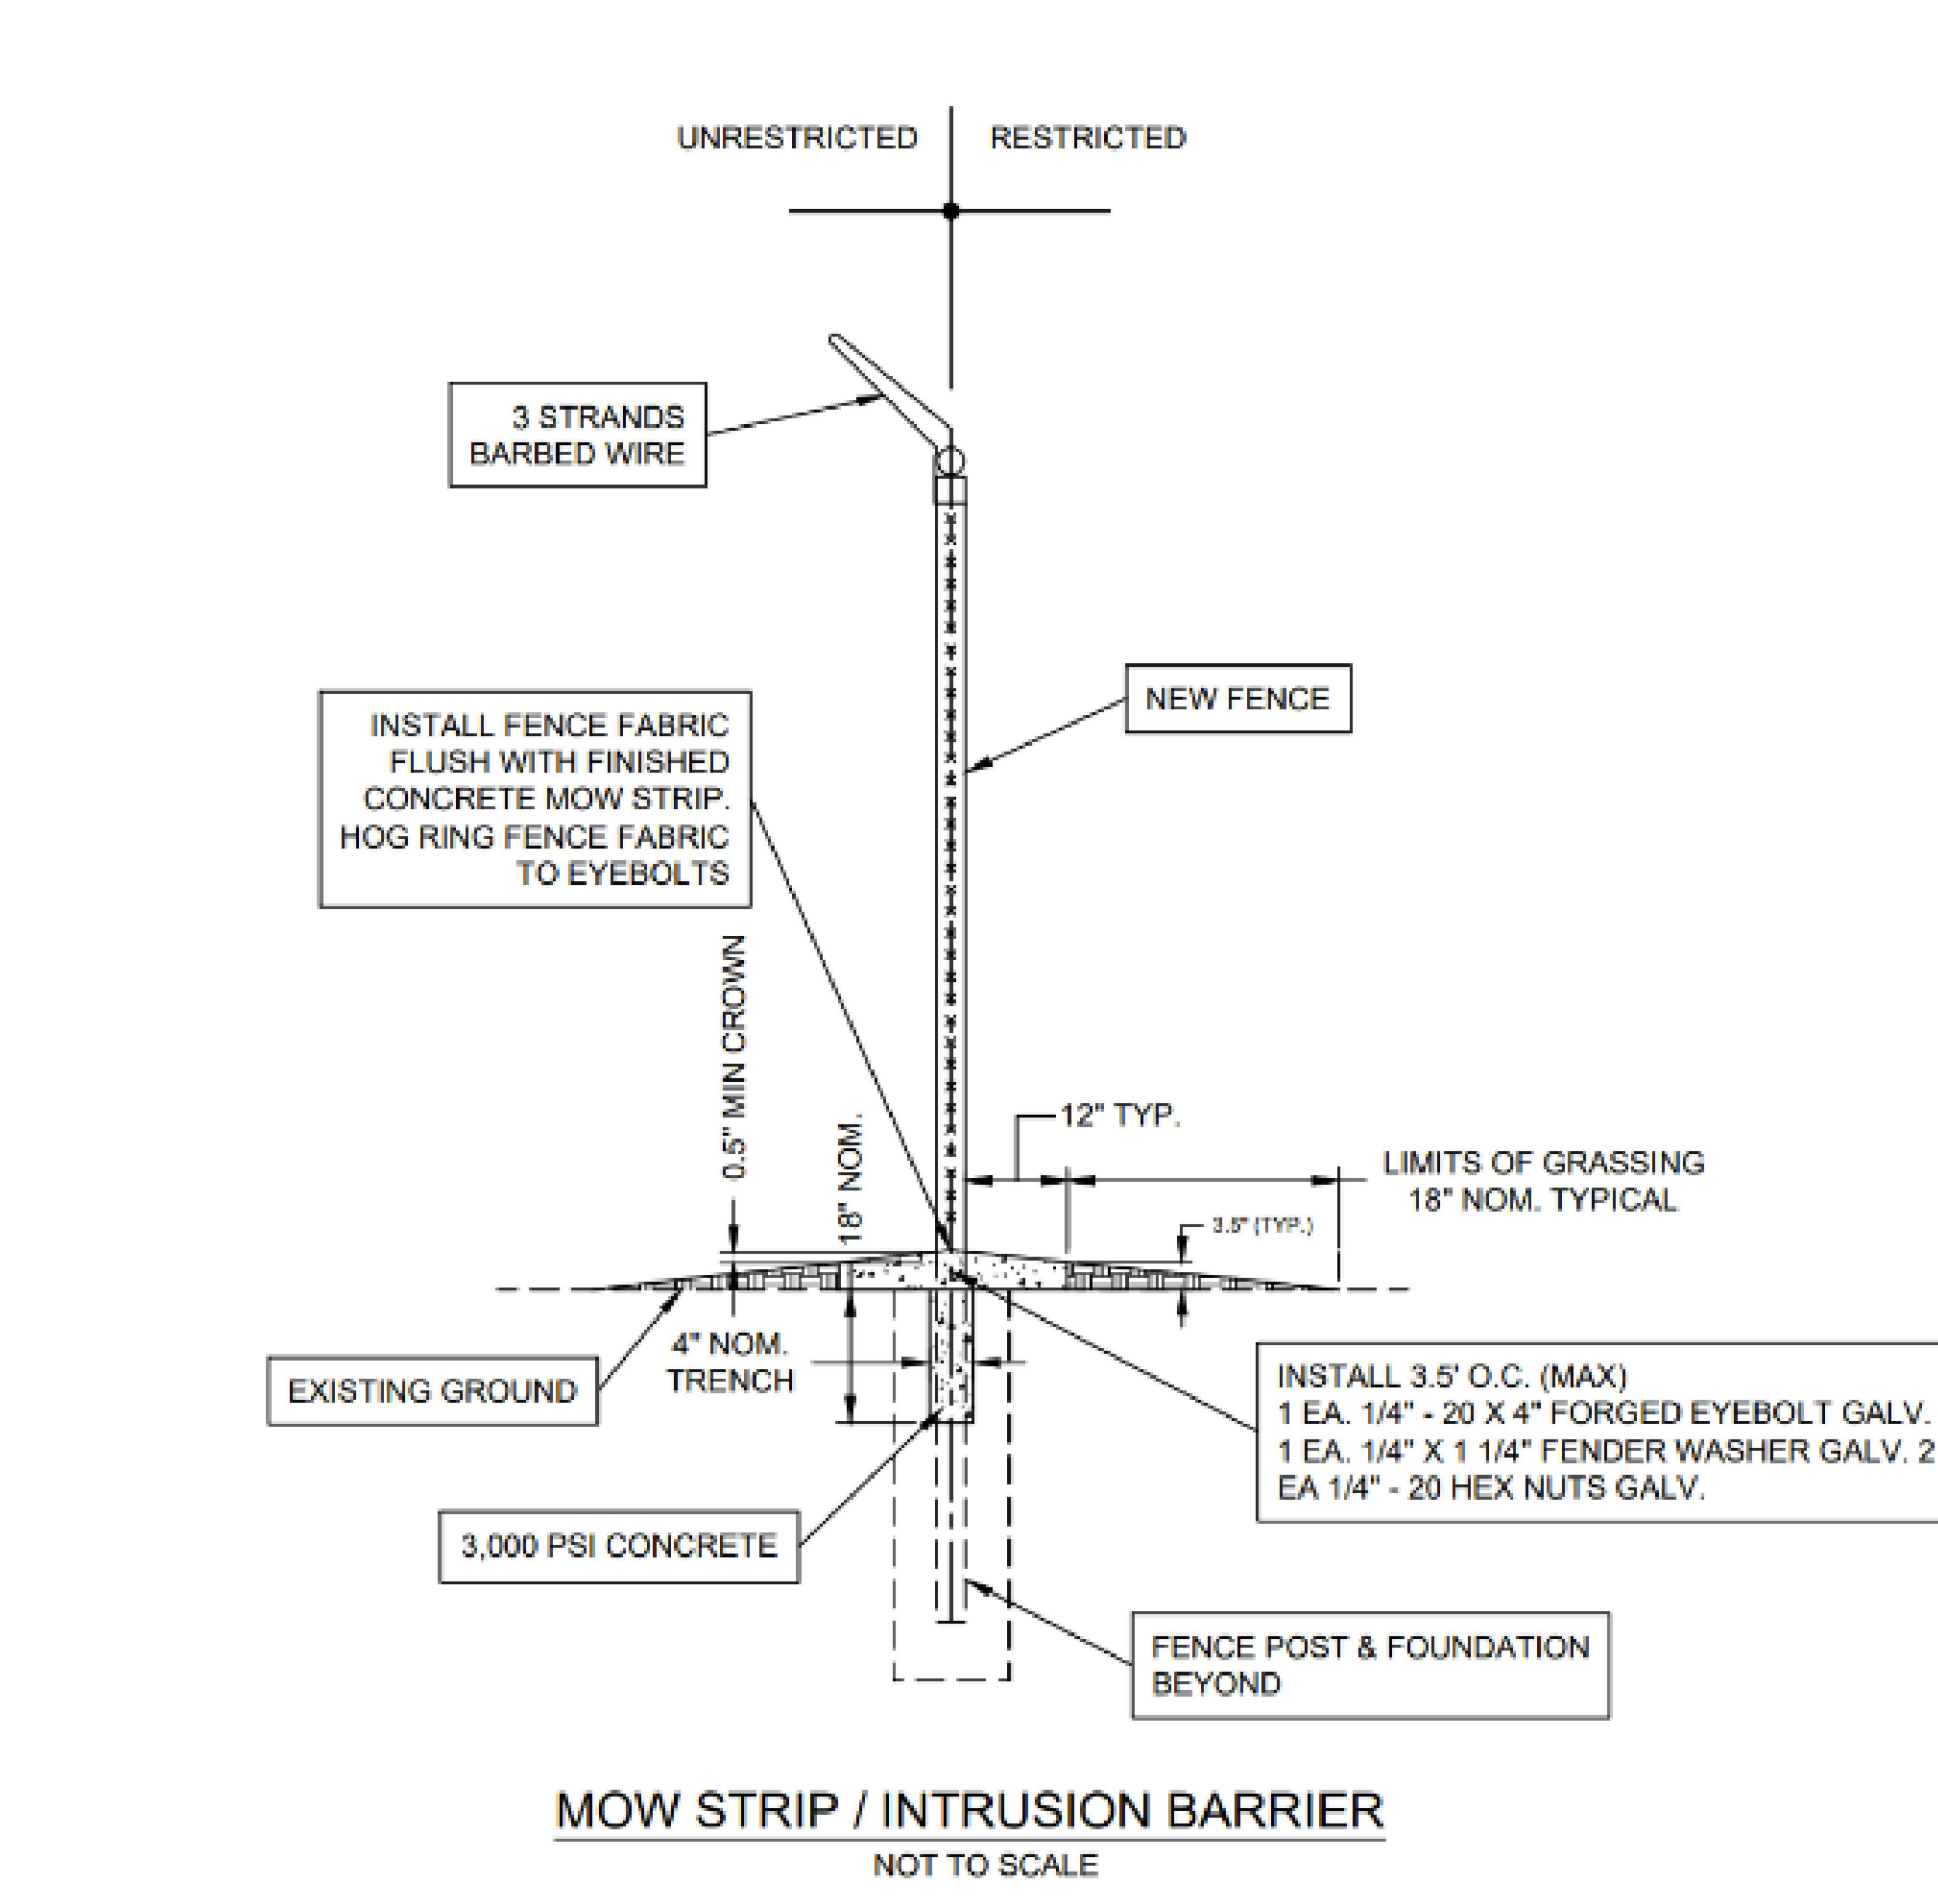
UNRESTRICTED RESTRICTED

3 STRANDS BARBED WIRE

NEW FENCE

INSTALL FENCE FABRIC FLUSH WITH FINISHED CONCRETE MOW STRIP. HOG RING FENCE FABRIC TO EYEBOLTS

0.5" MIN CROWN

18" NOM.

12" TYP.

LIMITS OF GRASSING 18" NOM. TYPICAL

3.5" (TYP.)

EXISTING GROUND

4" NOM. TRENCH

INSTALL 3.5' O.C. (MAX)
1 EA. 1/4" - 20 X 4" FORGED EYEBOLT GALV.
1 EA. 1/4" X 1 1/4" FENDER WASHER GALV. 2 EA 1/4" - 20 HEX NUTS GALV.

3,000 PSI CONCRETE

FENCE POST & FOUNDATION BEYOND

MOW STRIP / INTRUSION BARRIER

NOT TO SCALE